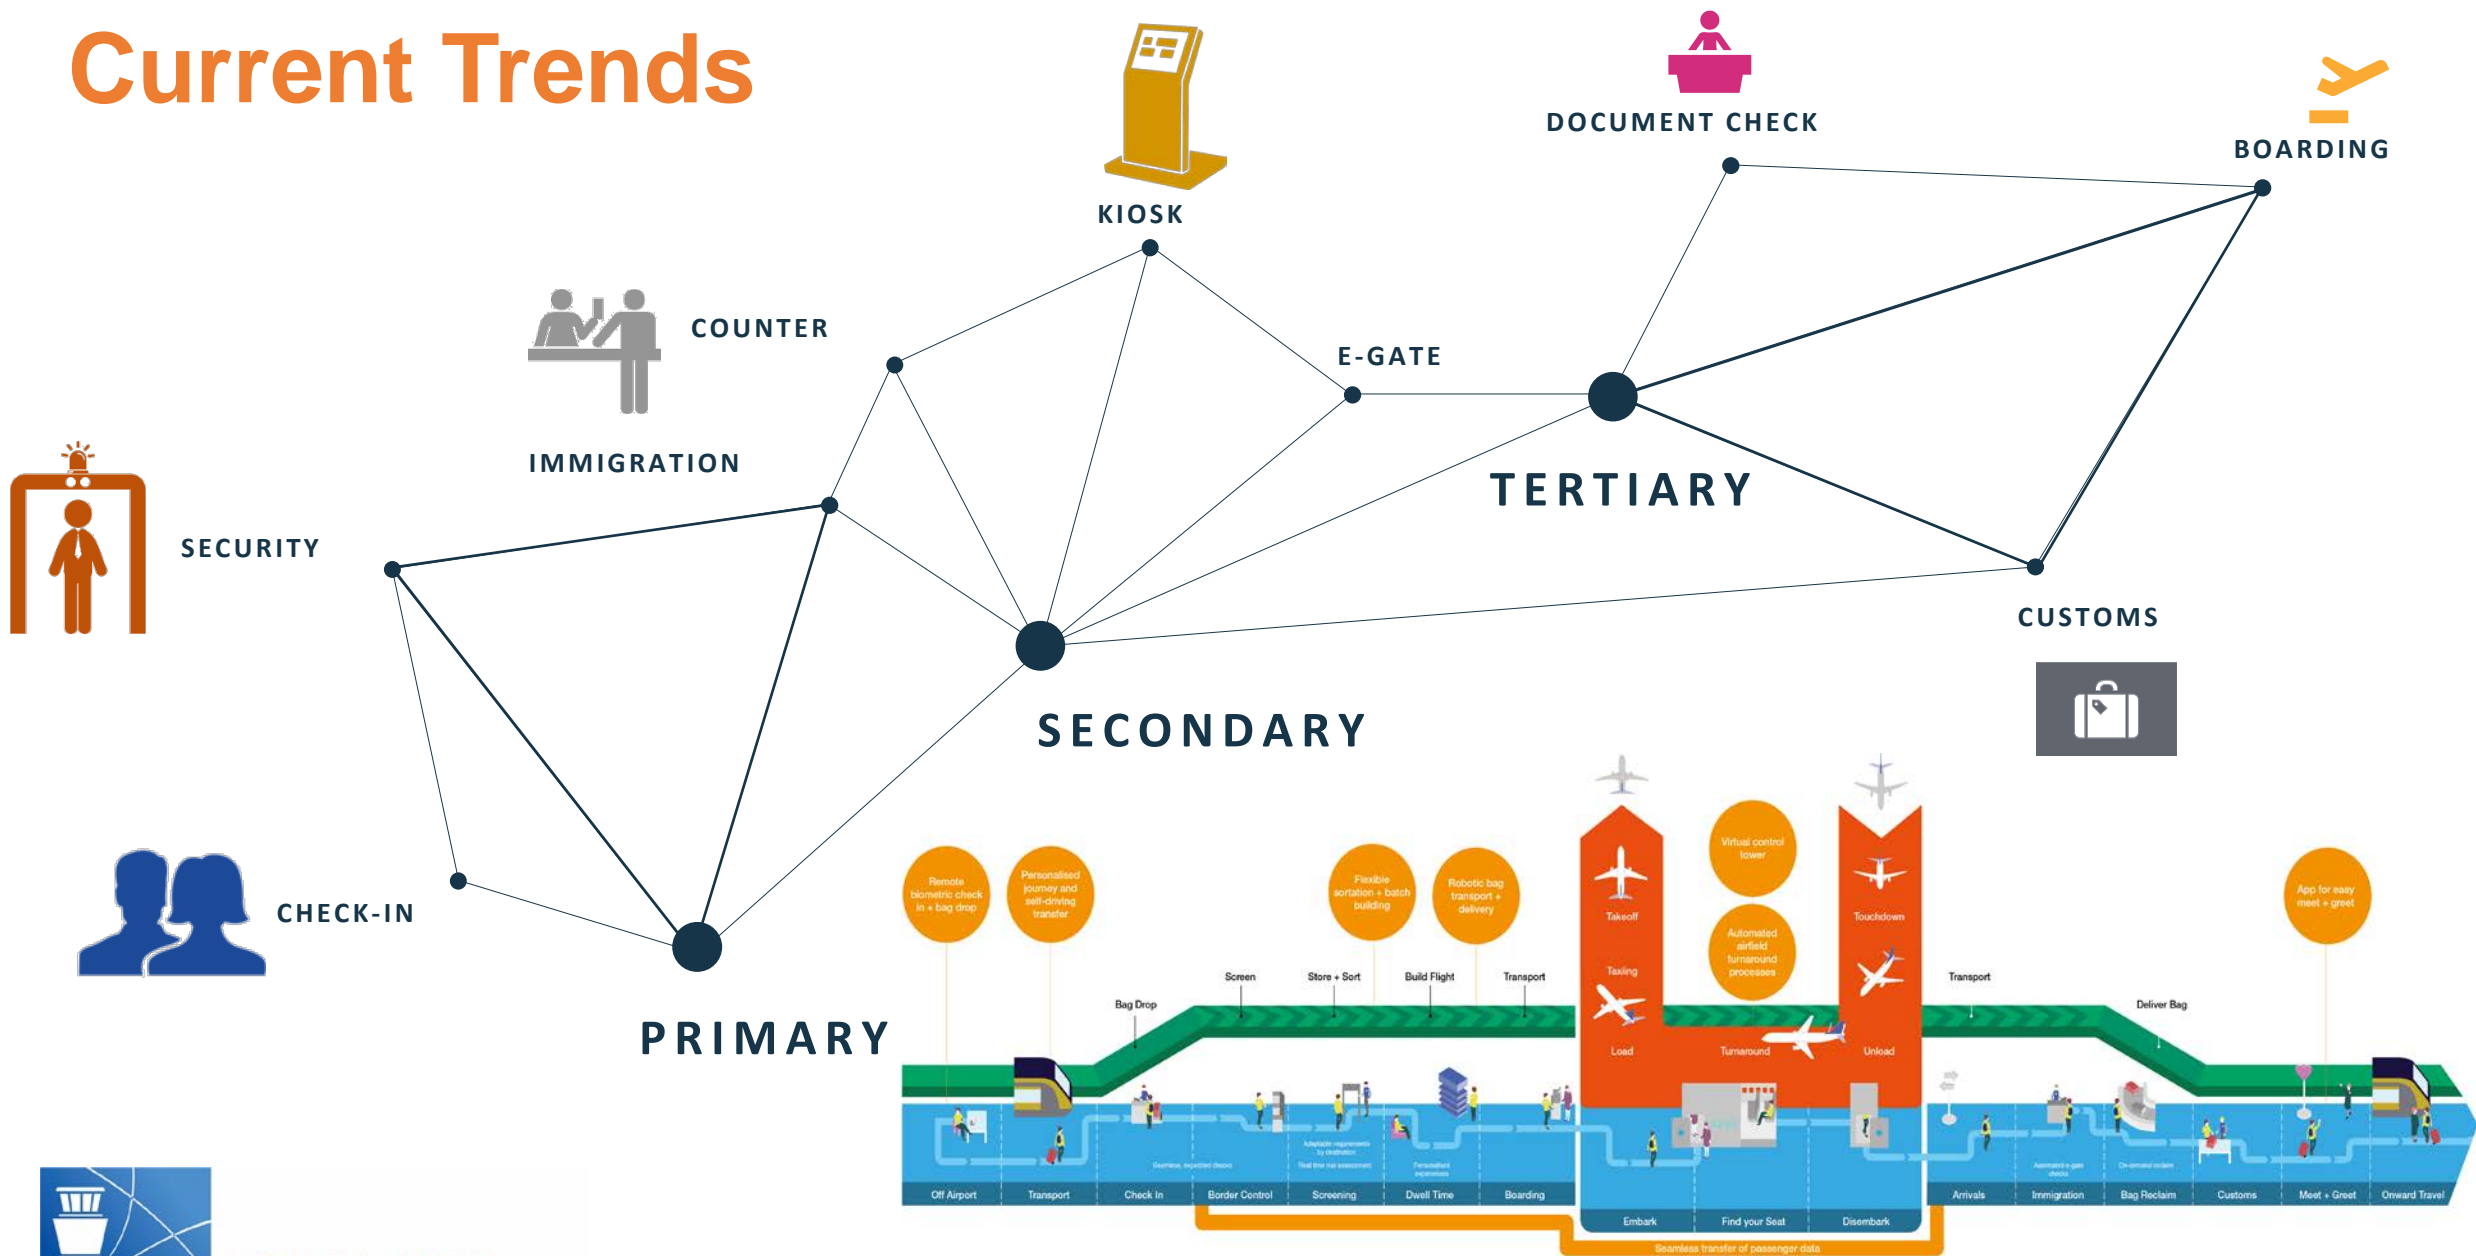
Current Trends

KIOSK

DOCUMENT CHECK

BOARDING

COUNTER

E-GATE

IMMIGRATION

TERTIARY

SECURITY

CUSTOMS

SECONDARY

CHECK-IN

PRIMARY

Remote biometric check in + bag drop

Personalised journey and self-driving transfer

Flexible sortation + batch building

Robotic bag transport + delivery

Virtual control tower

Automated airfield turnaround processes

App for easy meet + greet

Takeoff

Touchdown

Taxiing

Load

Turnaround

Unload

Bag Drop

Screen

Store + Sort

Build Flight

Transport

Transport

Deliver Bag

Off Airport

Transport

Check In

Border Control

Screening

Dwell Time

Boarding

Embark

Find your Seat

Disembark

Arrivals

Immigration

Bag Reclaim

Customs

Meet + Greet

Onward Travel

Seamless transfer of passenger data